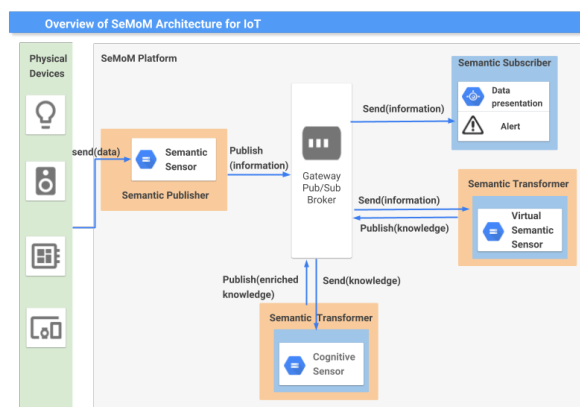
Overview of SeMoM Architecture for IoT

Physical Devices

SeMoM Platform

send(data)

Semantic Sensor

Semantic Publisher

Publish (information)

Gateway Pub/Sub Broker

Send(information)

Semantic Subscriber

Data presentation

Alert

Semantic Transformer

Send(information)

Publish(knowledge)

Virtual Semantic Sensor

Publish(enriched knowledge)

Send(knowledge)

Semantic Transformer

Cognitive Sensor